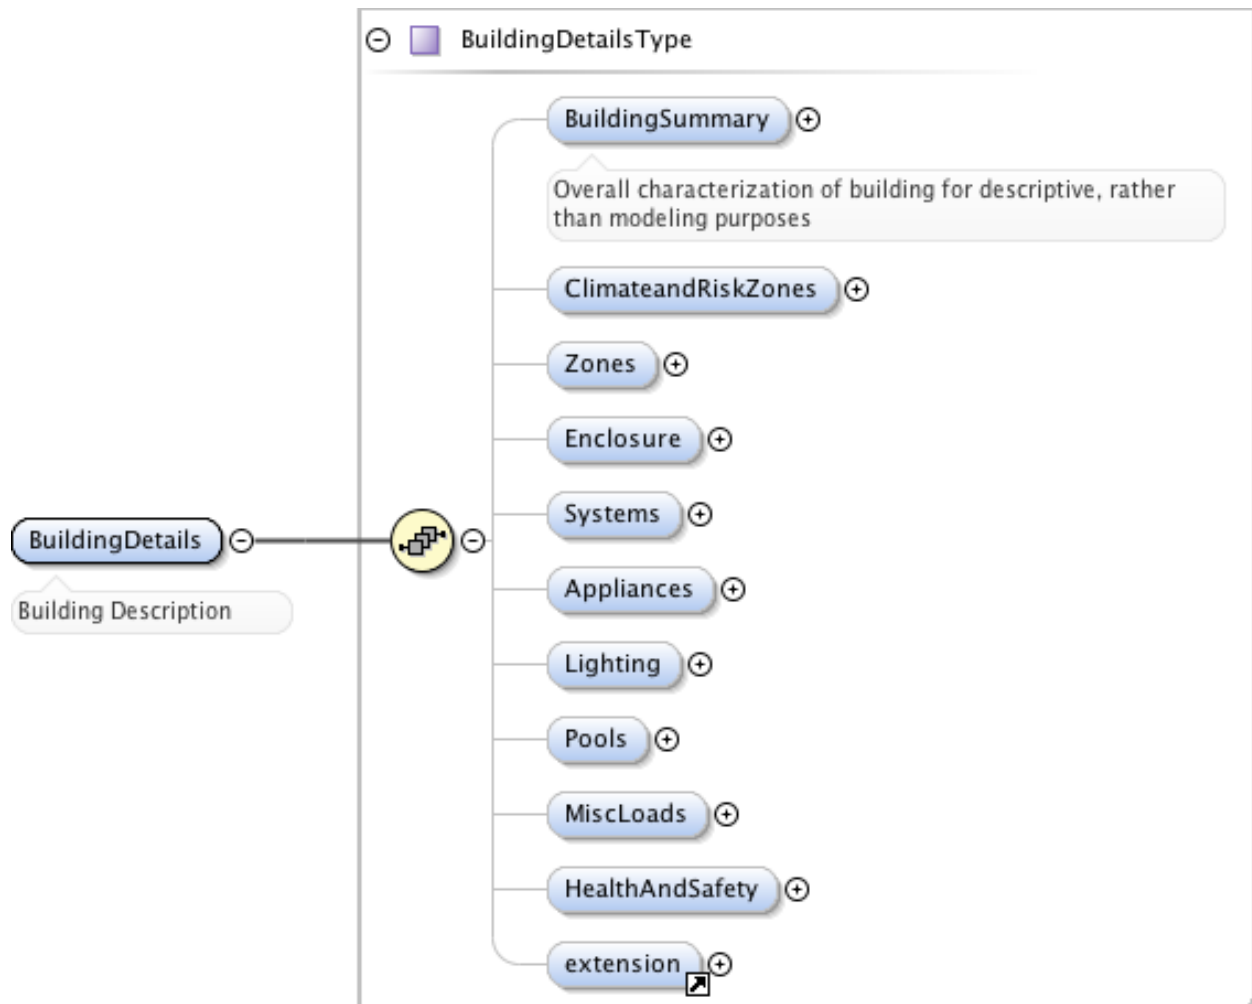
BuildingDetailsType

BuildingDetails

Building Description

BuildingSummary

Overall characterization of building for descriptive, rather than modeling purposes

ClimateandRiskZones

Zones

Enclosure

Systems

Appliances

Lighting

Pools

MiscLoads

HealthAndSafety

extension